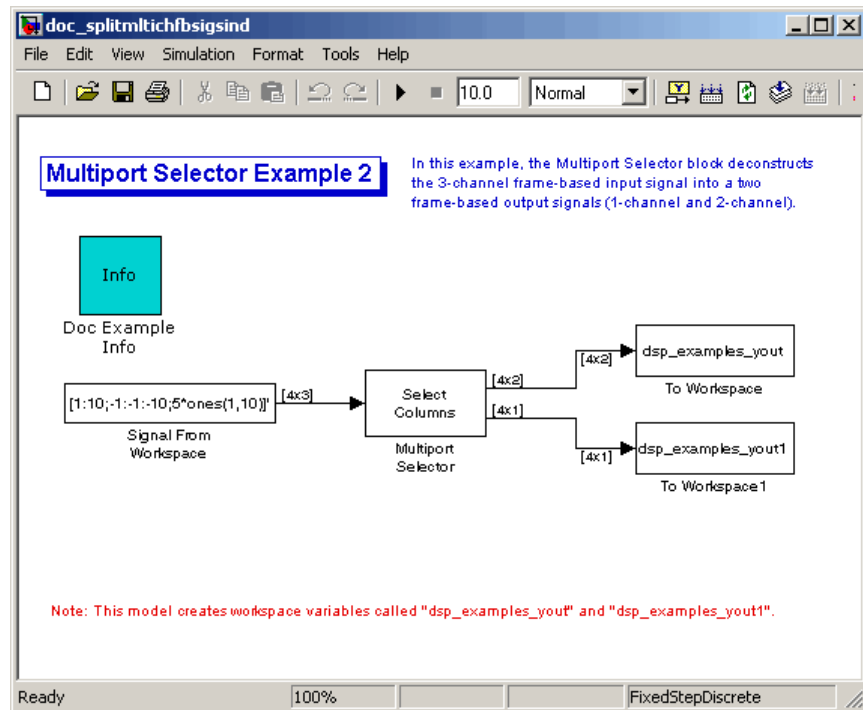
doc_splitmltichfbsigsind

File Edit View Simulation Format Tools Help

10.0 Normal

Multiport Selector Example 2

In this example, the Multiport Selector block deconstructs the 3-channel frame-based input signal into a two frame-based output signals (1-channel and 2-channel).

Info

Doc Example Info

[1:10;-1:-1:-10;5*ones(1,10)]'

Signal From Workspace

[4x3]

Select Columns

Multiport Selector

[4x2]

[4x1]

[4x2]

dsp_examples_yout

To Workspace

[4x1]

dsp_examples_yout1

To Workspace1

Note: This model creates workspace variables called "dsp_examples_yout" and "dsp_examples_yout1".

Ready 100% FixedStepDiscrete